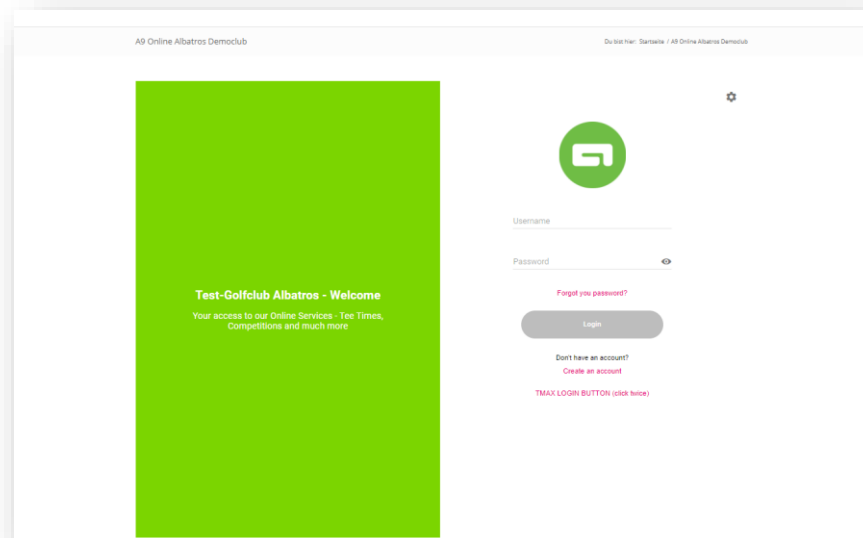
A9 Online Albatros Democlub

Du bist hier: Startseite / A9 Online Albatros Democlub

Test-Golfclub Albatros - Welcome

Your access to our Online Services - Tee Times, Competitions and much more

Username

Password

Forgot you password?

Login

Don't have an account?

Create an account

TMAX LOGIN BUTTON (click twice)